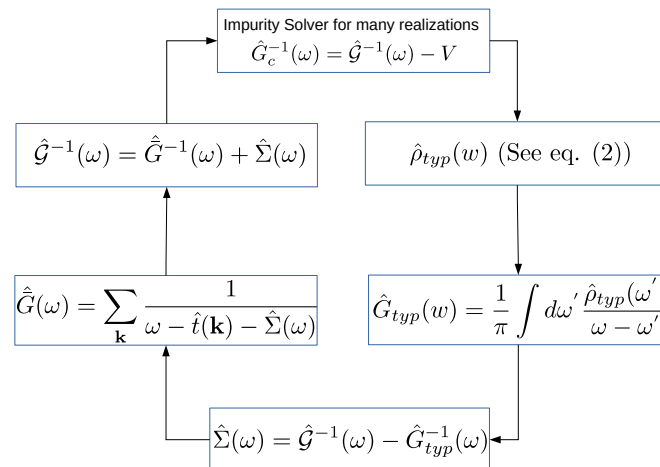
Impurity Solver for many realizations
$\hat{G}_c^{-1}(\omega) = \hat{\mathcal{G}}^{-1}(\omega) - V$

$\hat{\rho}_{typ}(w)$ (See eq. (2))

$\hat{G}_{typ}(w) = \frac{1}{\pi}\int d\omega' \frac{\hat{\rho}_{typ}(\omega'}{\omega - \omega'}$

$\hat{\Sigma}(\omega) = \hat{\mathcal{G}}^{-1}(\omega) - \hat{G}_{typ}^{-1}(\omega)$

$\hat{\bar{G}}(\omega) = \sum_{\mathbf{k}} \frac{1}{\omega - \hat{t}(\mathbf{k}) - \hat{\Sigma}(\omega)}$

$\hat{\mathcal{G}}^{-1}(\omega) = \hat{\bar{G}}^{-1}(\omega) + \hat{\Sigma}(\omega)$